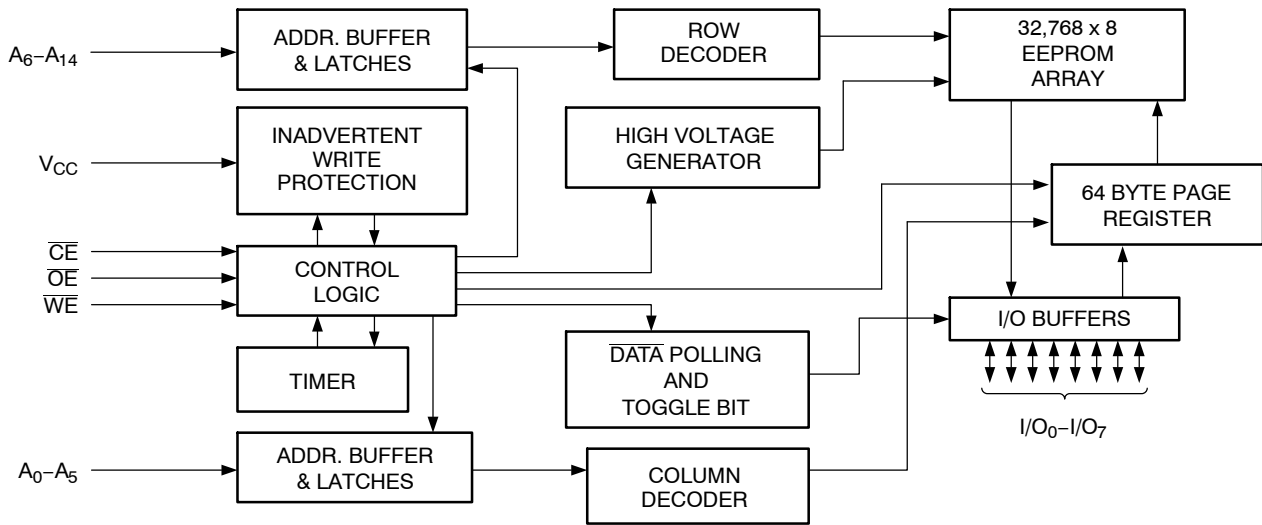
$A_6$–$A_{14}$

ADDR. BUFFER & LATCHES

ROW DECODER

32,768 x 8 EEPROM ARRAY

$V_{CC}$

INADVERTENT WRITE PROTECTION

HIGH VOLTAGE GENERATOR

64 BYTE PAGE REGISTER

$\overline{CE}$

$\overline{OE}$

$\overline{WE}$

CONTROL LOGIC

I/O BUFFERS

TIMER

$\overline{DATA}$ POLLING AND TOGGLE BIT

$I/O_0$–$I/O_7$

$A_0$–$A_5$

ADDR. BUFFER & LATCHES

COLUMN DECODER